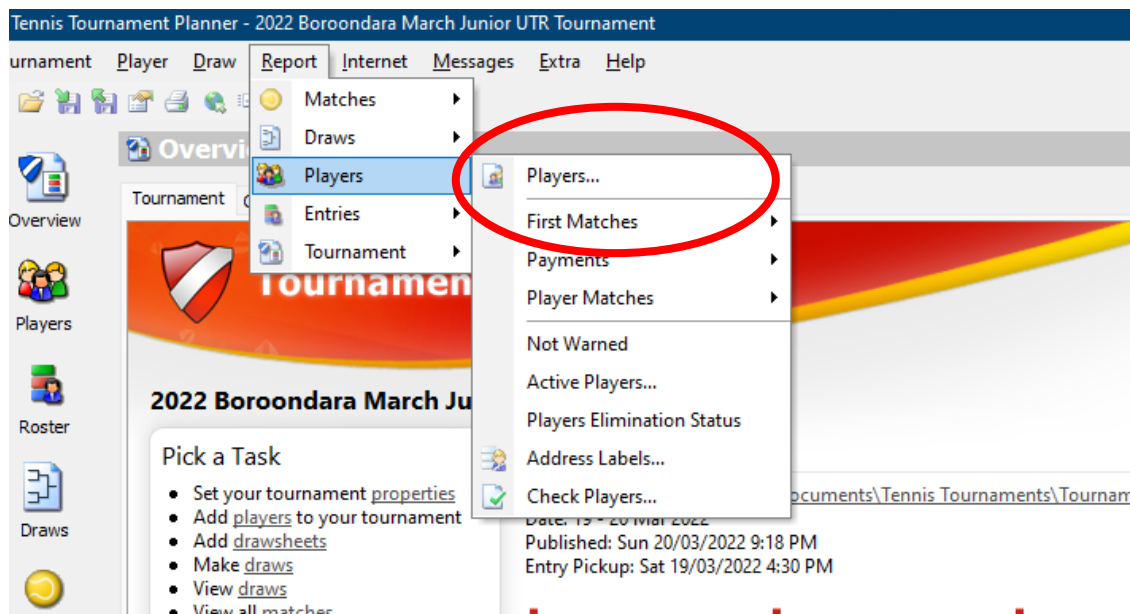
Tennis Tournament Planner - 2022 Boroondara March Junior UTR Tournament

urnament Player Draw Report Internet Messages Extra Help

Overvi

Overview

Players

Roster

Draws

Tournament

Matches
Draws
Players
Entries
Tournament

Players...
First Matches
Payments
Player Matches
Not Warned
Active Players...
Players Elimination Status
Address Labels...
Check Players...

Tournamen

2022 Boroondara March Ju

Pick a Task

• Set your tournament properties
• Add players to your tournament
• Add drawsheets
• Make draws
• View draws
• View all matches

ocuments\Tennis Tournaments\Tourna
Date: 19 - 20 Mar 2022
Published: Sun 20/03/2022 9:18 PM
Entry Pickup: Sat 19/03/2022 4:30 PM